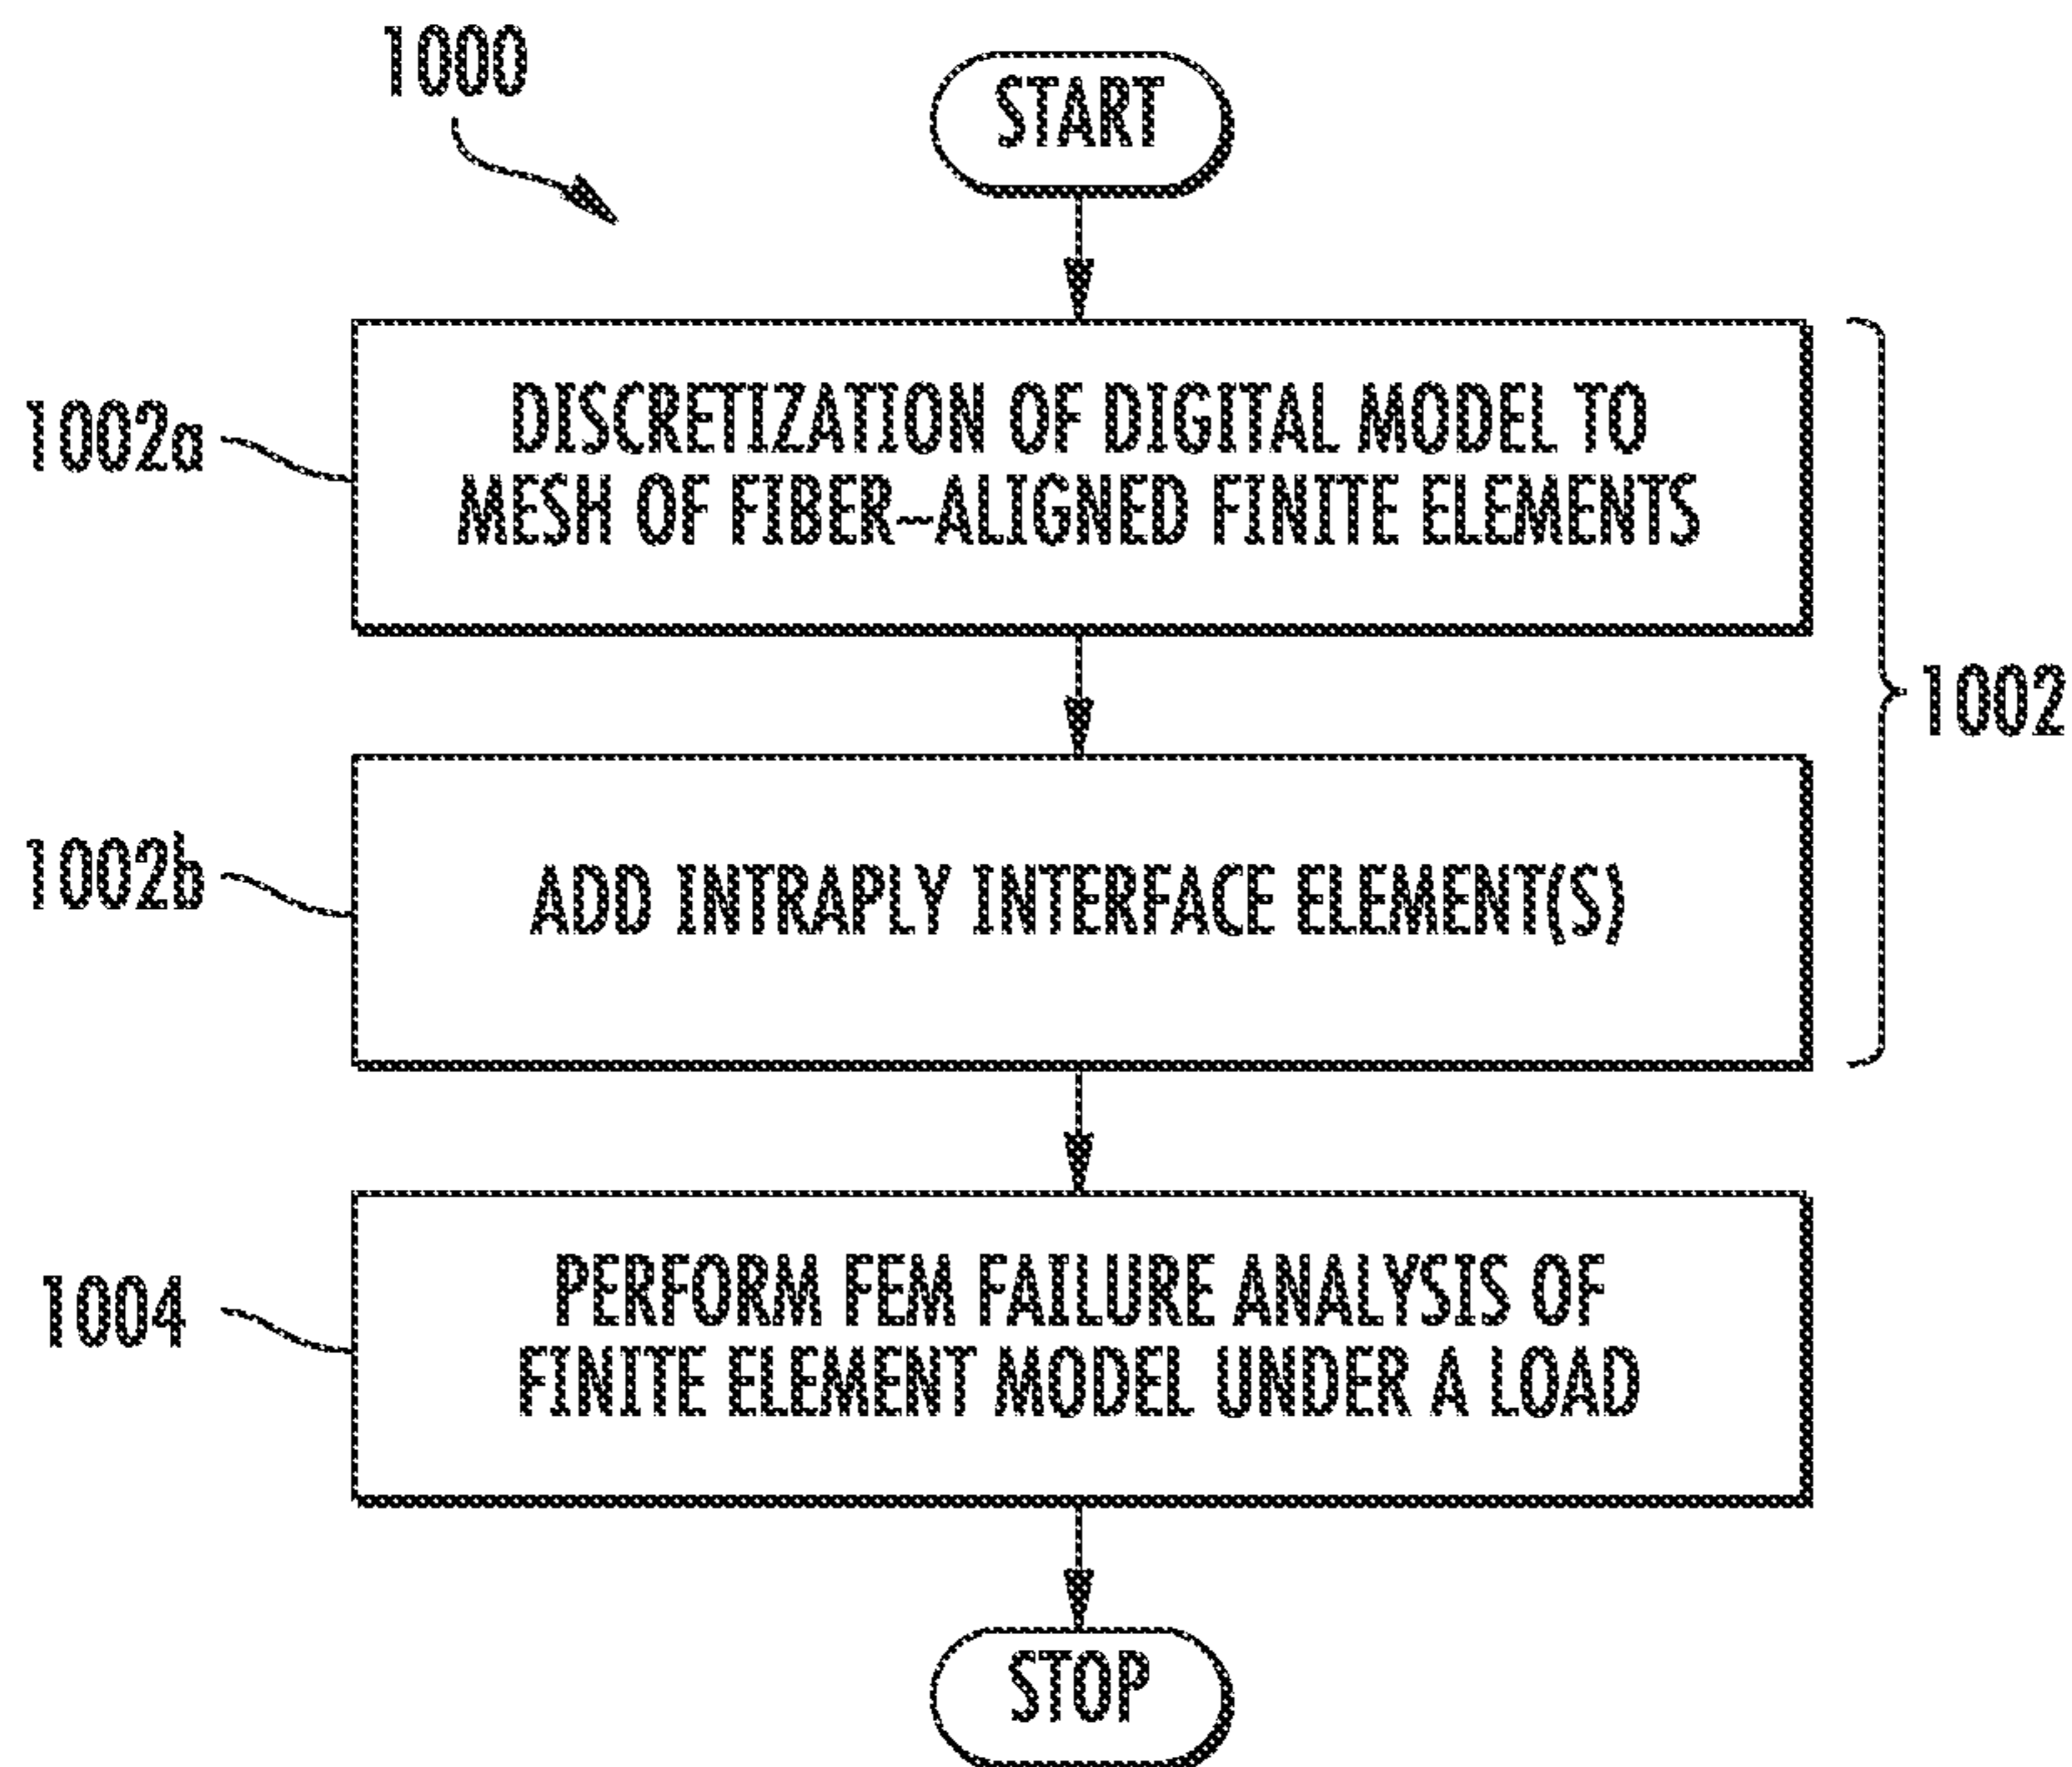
1000

START

1002a

DISCRETIZATION OF DIGITAL MODEL TO MESH OF FIBER~ALIGNED FINITE ELEMENTS

1002

1002b

ADD INTRAPLY INTERFACE ELEMENT(S)

1004

PERFORM FEM FAILURE ANALYSIS OF FINITE ELEMENT MODEL UNDER A LOAD

STOP